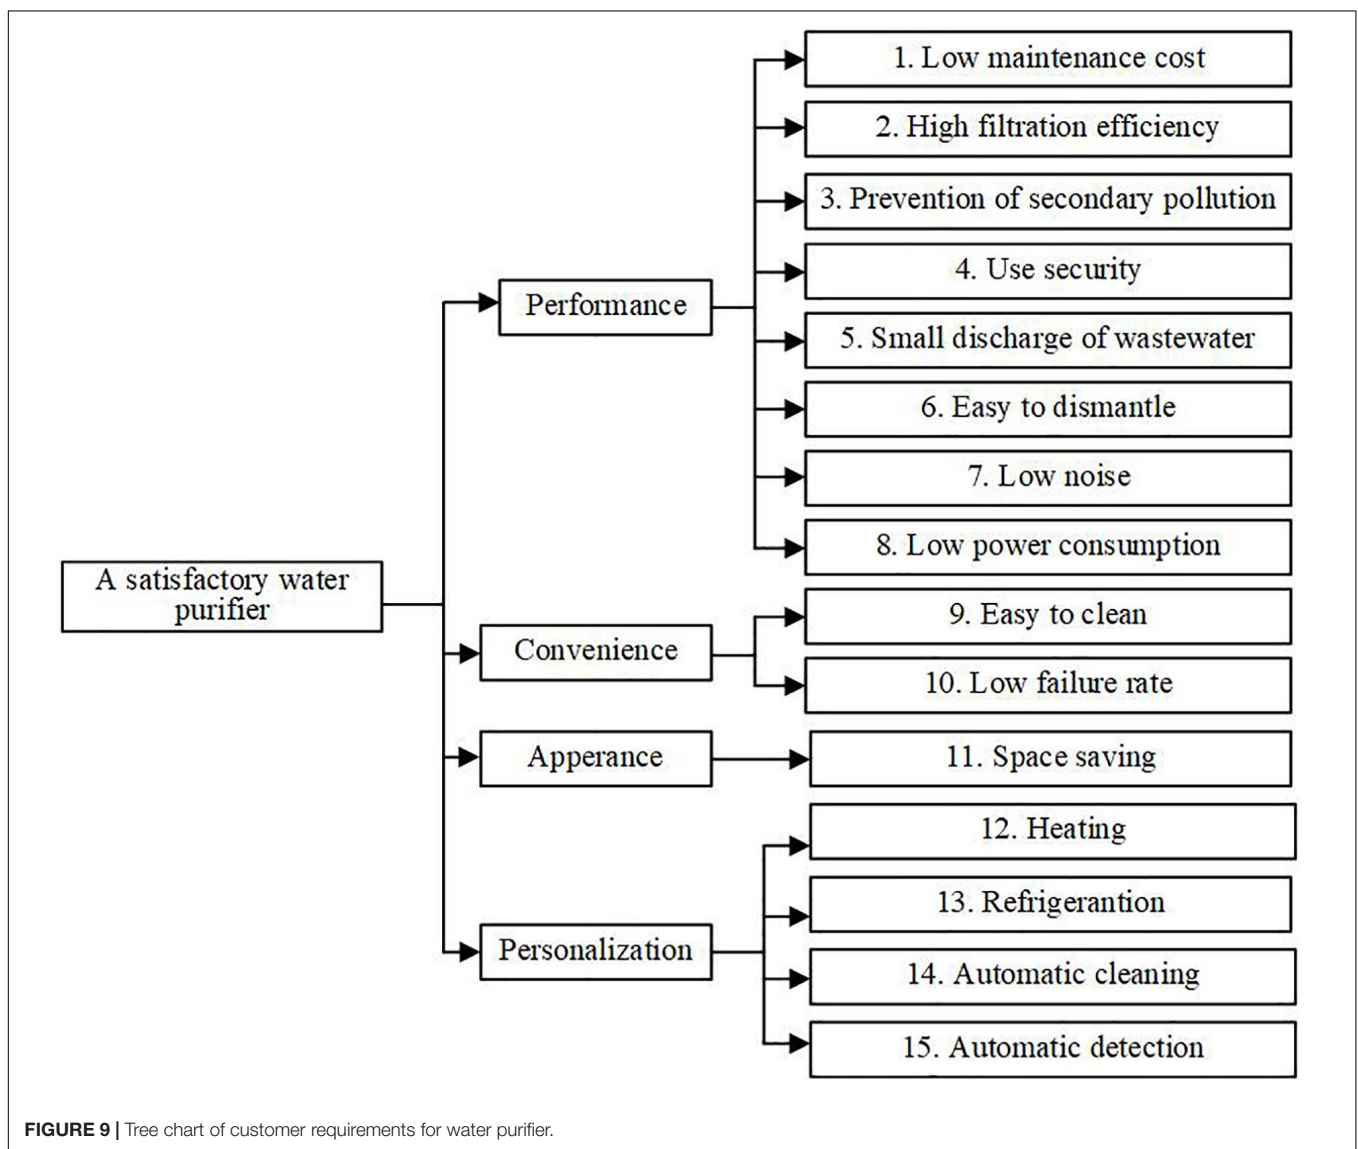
A satisfactory water purifier

Performance

1. Low maintenance cost

2. High filtration efficiency

3. Prevention of secondary pollution

4. Use security

5. Small discharge of wastewater

6. Easy to dismantle

7. Low noise

8. Low power consumption

Convenience

9. Easy to clean

10. Low failure rate

Apperance

11. Space saving

Personalization

12. Heating

13. Refrigerantion

14. Automatic cleaning

15. Automatic detection

FIGURE 9 | Tree chart of customer requirements for water purifier.